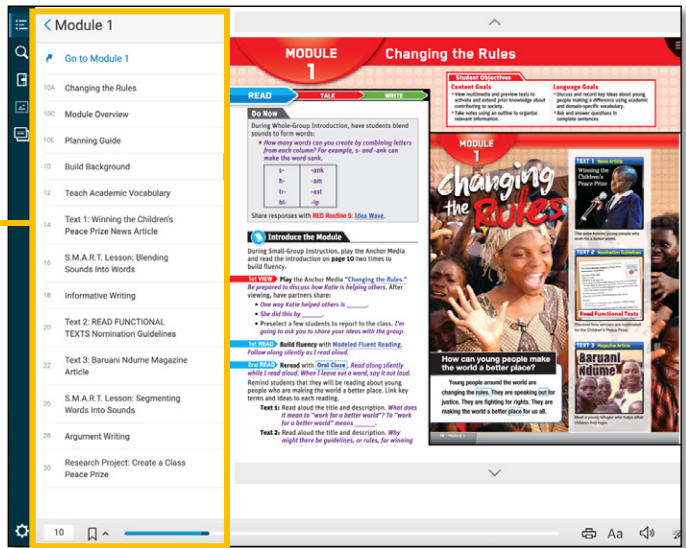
< Module 1

Go to Module 1

10A Changing the Rules

10C Module Overview

10E Planning Guide

10 Build Background

12 Teach Academic Vocabulary

14 Text 1: Winning the Children's Peace Prize News Article

16 S.M.A.R.T. Lesson: Blending Sounds Into Words

18 Informative Writing

20 Text 2: READ FUNCTIONAL TEXTS Nomination Guidelines

22 Text 3: Baruani Ndume Magazine Article

26 S.M.A.R.T. Lesson: Segmenting Words Into Sounds

28 Argument Writing

30 Research Project: Create a Class Peace Prize

10

MODULE 1 Changing the Rules

READ TALK WRITE

Do Now

During Whole-Group Introduction, have students blend sounds to form words:

• How many words can you create by combining letters from each column? For example, s- and -ank can make the word sank.

| s- | -ank |
|---|---|
| h- | -am |
| tr- | -est |
| bl- | -ip |

Share responses with RED Routine 5: Idea Wave.

Introduce the Module

During Small-Group Instruction, play the Anchor Media and read the introduction on page 10 two times to build fluency.

1st VIEW Play the Anchor Media "Changing the Rules." Be prepared to discuss how Katie is helping others. After viewing, have partners share:

• One way Katie helped others is ______.
• She did this by ______.
• Preselect a few students to report to the class. I'm going to ask you to share your ideas with the group.

1st READ Build fluency with Modeled Fluent Reading. Follow along silently as I read aloud.

2nd READ Reread with Oral Cloze. Read along silently while I read aloud. When I leave out a word, say it out loud.

Remind students that they will be reading about young people who are making the world a better place. Link key terms and ideas to each reading.

Text 1: Read aloud the title and description. What does it mean to "work for a better world"? To "work for a better world" means ______.

Text 2: Read aloud the title and description. Why might there be guidelines, or rules, for winning

Student Objectives

Content Goals
• View multimedia and preview texts to activate and extend prior knowledge about contributing to society.
• Take notes using an outline to organize relevant information.

Language Goals
• Discuss and record key ideas about young people making a difference using academic and domain-specific vocabulary.
• Ask and answer questions in complete sentences.

MODULE 1
Changing the Rules

TEXT 1 News Article
Winning the Children's Peace Prize

TEXT 2 Nomination Guidelines
Read Functional Texts

TEXT 3 Magazine Article
Baruani Ndume

How can young people make the world a better place?

Young people around the world are changing the rules. They are speaking out for justice. They are fighting for rights. They are making the world a better place for us all.

Module 1

Aa